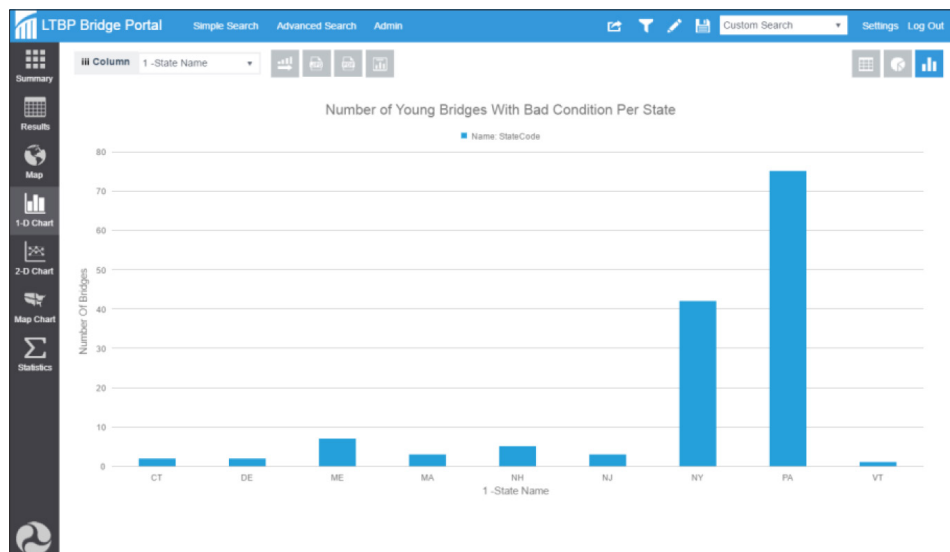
LTBP Bridge Portal Simple Search Advanced Search Admin

Custom Search

Settings Log Out

Summary

Results

Map

1-D Chart

2-D Chart

Map Chart

Statistics

Column 1 -State Name

Number of Young Bridges With Bad Condition Per State

Name: StateCode

Number Of Bridges

80

70

60

50

40

30

20

10

0

CT DE ME MA NH NJ NY PA VT

1 -State Name